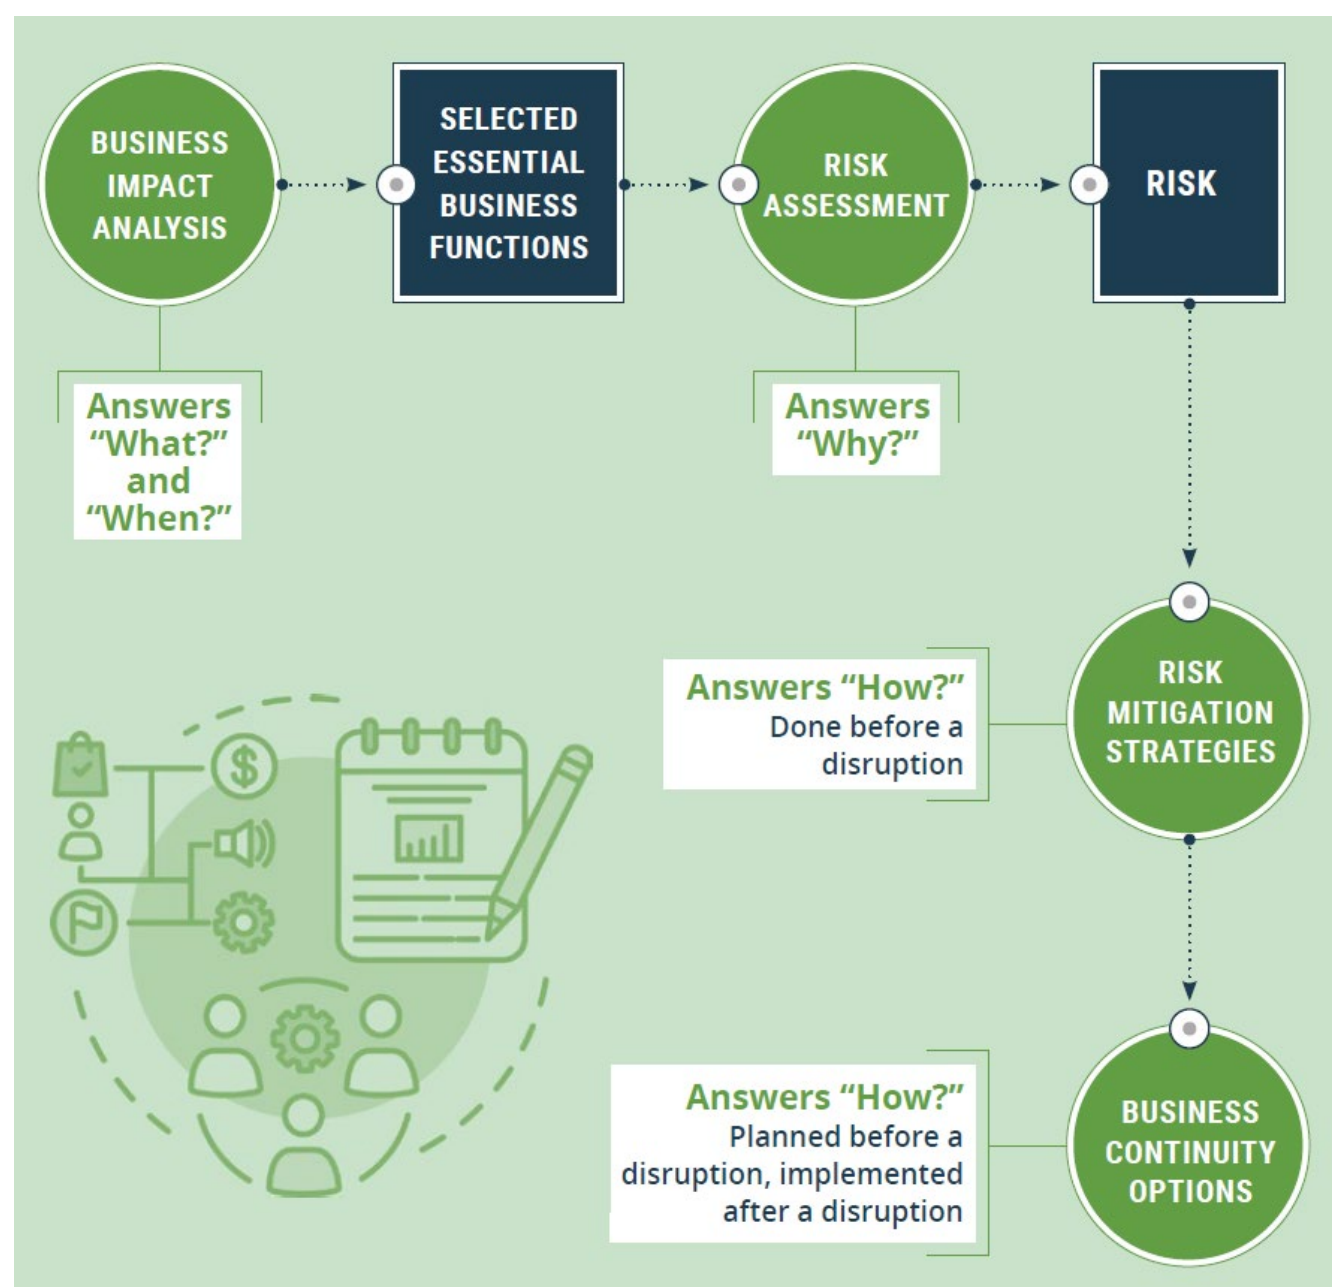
BUSINESS IMPACT ANALYSIS

Answers "What?" and "When?"

SELECTED ESSENTIAL BUSINESS FUNCTIONS

RISK ASSESSMENT

Answers "Why?"

RISK

RISK MITIGATION STRATEGIES

Answers "How?"
Done before a disruption

BUSINESS CONTINUITY OPTIONS

Answers "How?"
Planned before a disruption, implemented after a disruption